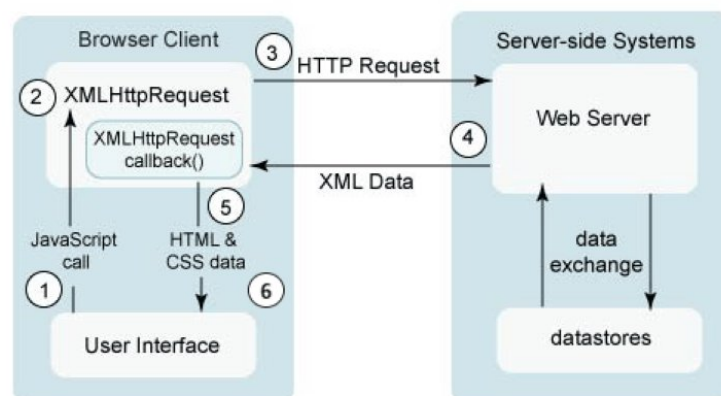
Browser Client

2 XMLHttpRequest

XMLHttpRequest callback()

3 HTTP Request

Server-side Systems

Web Server

4

XML Data

5

JavaScript call

1

HTML & CSS data

6

User Interface

data exchange

datastores